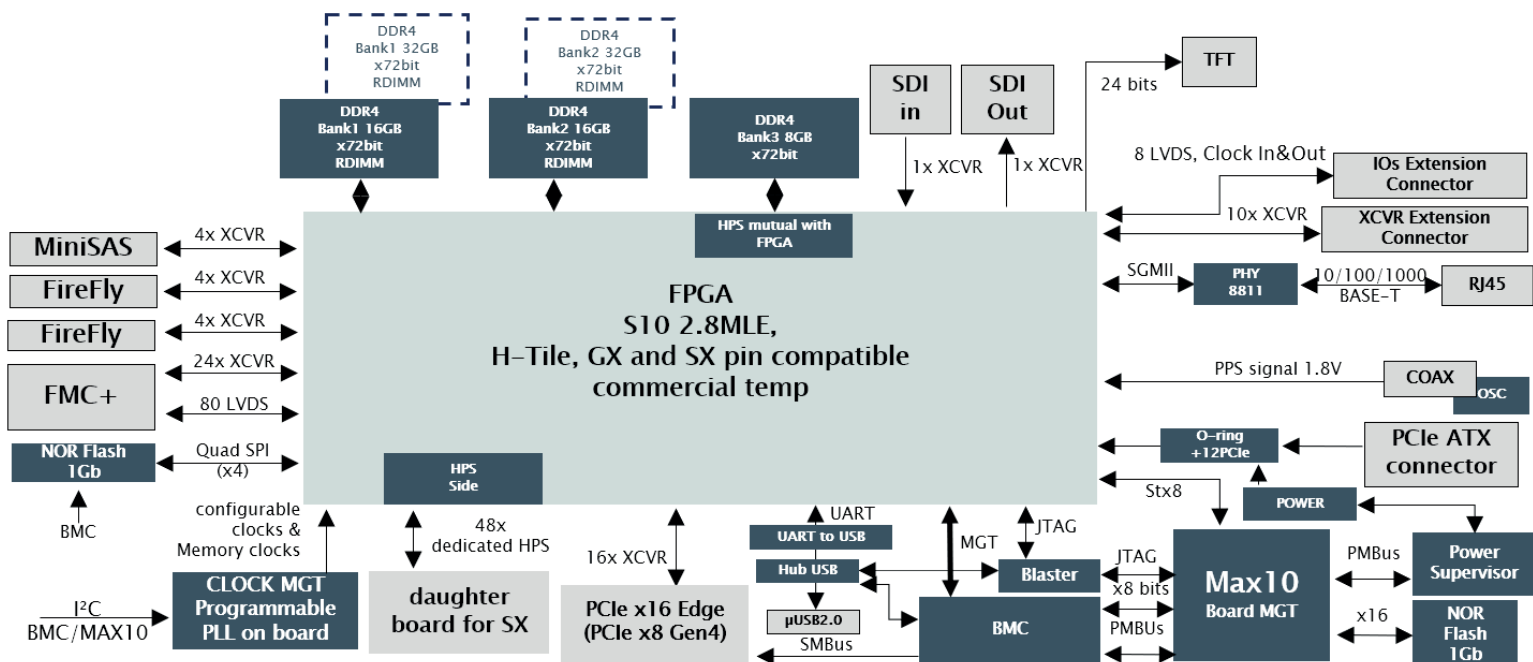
DDR4
Bank1 32GB
x72bit
RDIMM

DDR4
Bank2 32GB
x72bit
RDIMM

DDR4
Bank1 16GB
x72bit
RDIMM

DDR4
Bank2 16GB
x72bit
RDIMM

DDR4
Bank3 8GB
x72bit

SDI in

SDI Out

TFT

24 bits

1x XCVR

1x XCVR

8 LVDS, Clock In&Out

IOs Extension Connector

10x XCVR

XCVR Extension Connector

HPS mutual with FPGA

MiniSAS

4x XCVR

FireFly

4x XCVR

FireFly

4x XCVR

24x XCVR

FMC+

80 LVDS

FPGA
S10 2.8MLE,
H-Tile, GX and SX pin compatible
commercial temp

SGMII

PHY 8811

10/100/1000 BASE-T

RJ45

PPS signal 1.8V

COAX

OSC

NOR Flash 1Gb

Quad SPI (x4)

BMC

HPS Side

O-ring +12PCIe

PCIe ATX connector

Stx8

POWER

configurable clocks & Memory clocks

48x dedicated HPS

16x XCVR

UART

UART to USB

MGT

JTAG

Hub USB

Blaster

JTAG

x8 bits

Max10
Board MGT

PMBus

Power Supervisor

I²C
BMC/MAX10

CLOCK MGT
Programmable
PLL on board

daughter board for SX

PCIe x16 Edge
(PCIe x8 Gen4)

µUSB2.0

SMBus

BMC

PMBUs

x16

NOR Flash 1Gb